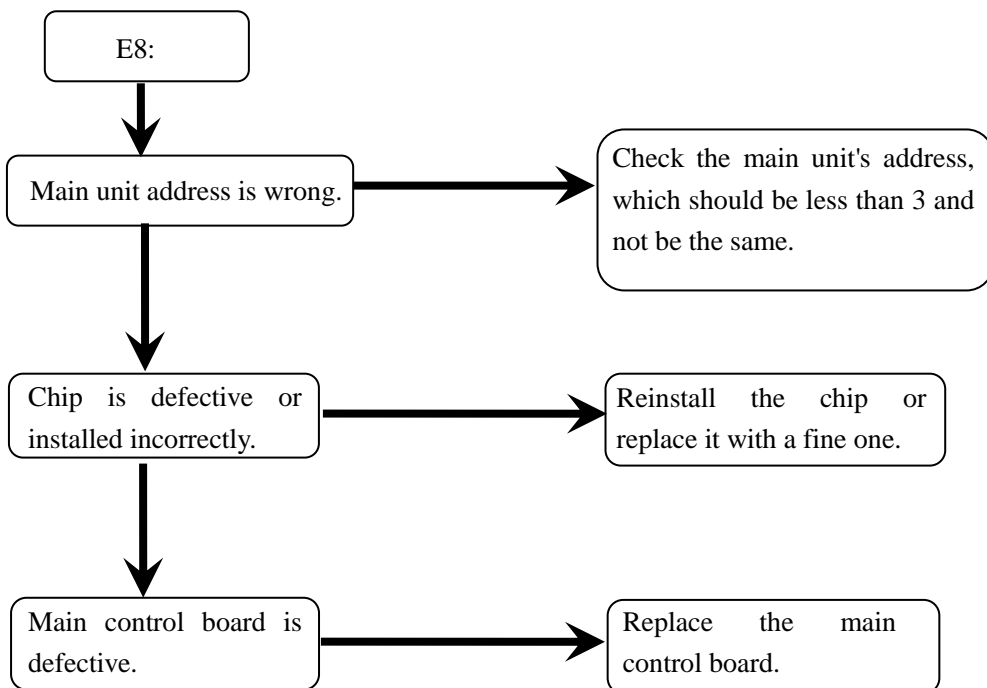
E8:

Main unit address is wrong.

Check the main unit's address, which should be less than 3 and not be the same.

Chip is defective or installed incorrectly.

Reinstall the chip or replace it with a fine one.

Main control board is defective.

Replace the main control board.